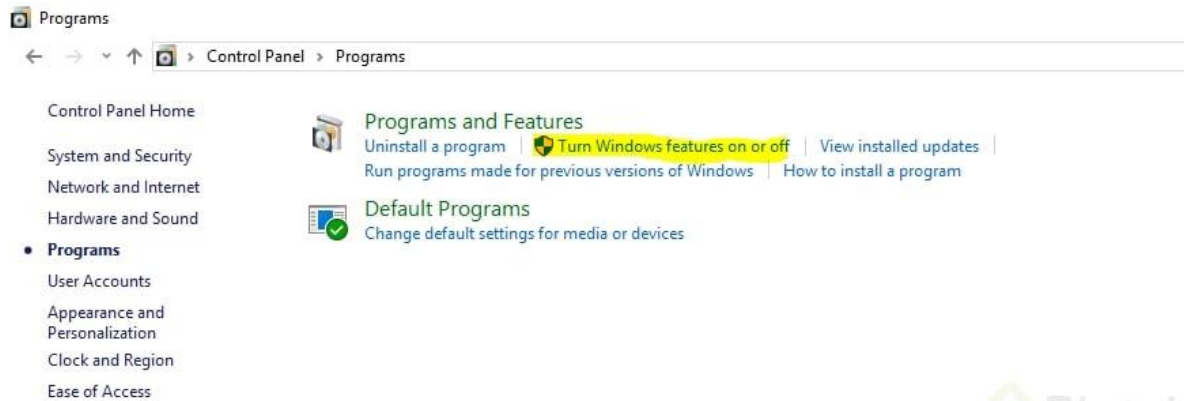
Programs

Control Panel › Programs

Control Panel Home

System and Security

Network and Internet

Hardware and Sound

• Programs

User Accounts

Appearance and Personalization

Clock and Region

Ease of Access

Programs and Features

Uninstall a program | Turn Windows features on or off | View installed updates |

Run programs made for previous versions of Windows | How to install a program

Default Programs

Change default settings for media or devices